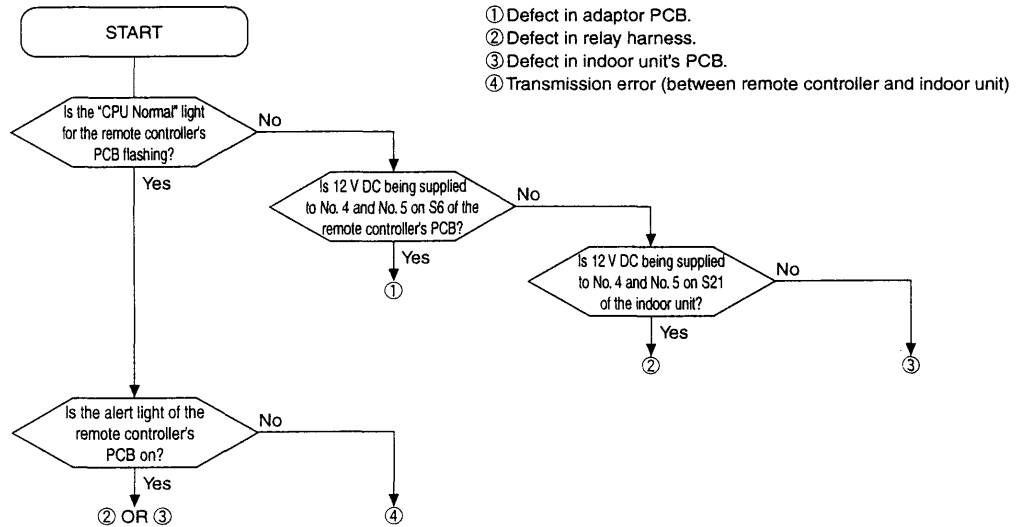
START

①Defect in adaptor PCB.
②Defect in relay harness.
③Defect in indoor unit's PCB.
④Transmission error (between remote controller and indoor unit)

Is the "CPU Normal" light for the remote controller's PCB flashing?

No

Yes

Is 12 V DC being supplied to No. 4 and No. 5 on S6 of the remote controller's PCB?

No

Yes

①

Is 12 V DC being supplied to No. 4 and No. 5 on S21 of the indoor unit?

No

Yes

②

③

Is the alert light of the remote controller's PCB on?

No

Yes

② OR ③

④